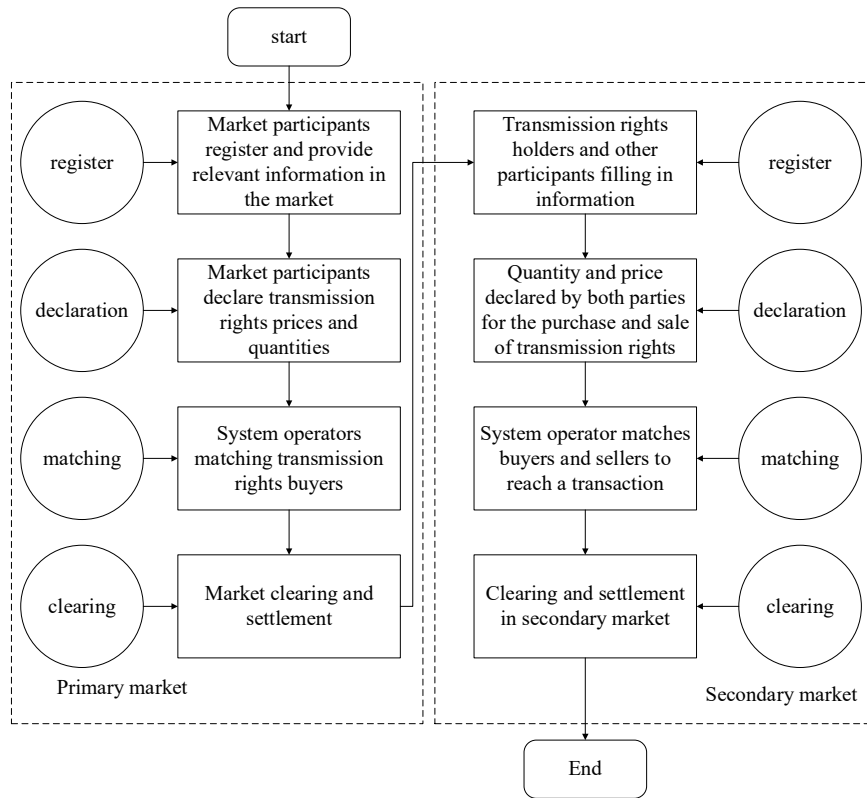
start

register

Market participants register and provide relevant information in the market

declaration

Market participants declare transmission rights prices and quantities

matching

System operators matching transmission rights buyers

clearing

Market clearing and settlement

Primary market

Transmission rights holders and other participants filling in information

register

Quantity and price declared by both parties for the purchase and sale of transmission rights

declaration

System operator matches buyers and sellers to reach a transaction

matching

Clearing and settlement in secondary market

clearing

Secondary market

End